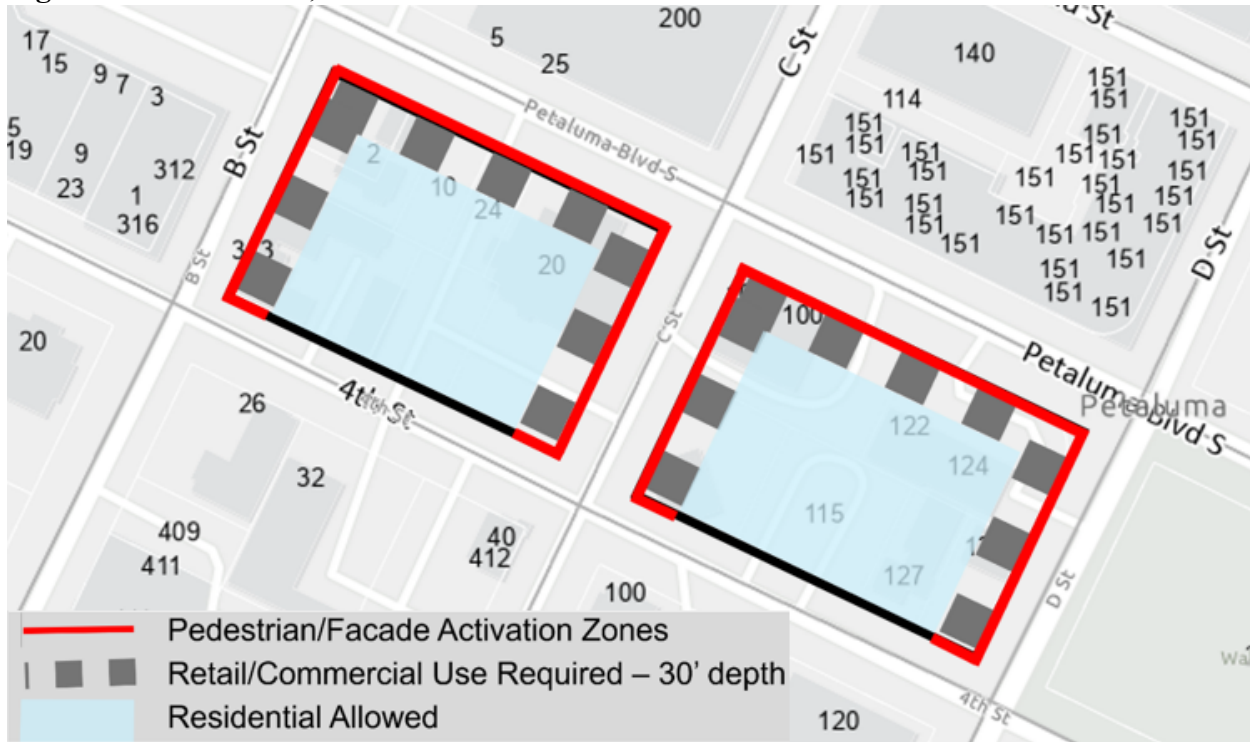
200
5
25
17
15
9
7
3
5
19
9
312
23
1
316
B St
C St
140
114
151
151
151
151
151
151
151
151
151
151
151
151
151
151
151
151
151
151
151
151
151
151
151
151
151
151
151
151
151
151
151
151
D St
Petaluma-Blvd-S
2
10
24
20
B St
20
4th St
26
32
409
411
40
412
100
C St
100
Petaluma
Petaluma
Blvd S
122
124
115
127
D St
4th St
120
Pedestrian/Facade Activation Zones
Retail/Commercial Use Required – 30' depth
Residential Allowed